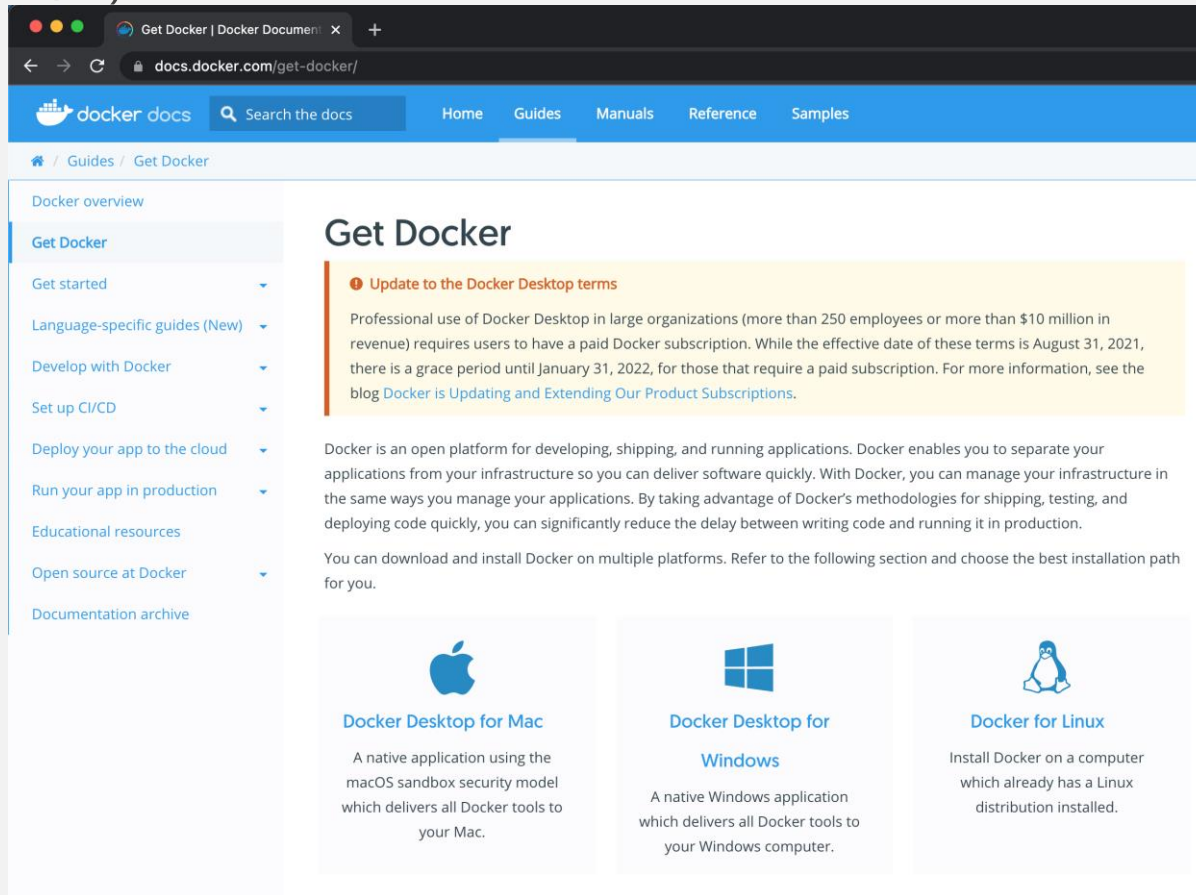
Get Docker | Docker Document ×
+
docs.docker.com/get-docker/

docker docs
Search the docs
Home
Guides
Manuals
Reference
Samples

Guides / Get Docker

Docker overview
Get Docker
Get started
Language-specific guides (New)
Develop with Docker
Set up CI/CD
Deploy your app to the cloud
Run your app in production
Educational resources
Open source at Docker
Documentation archive

Get Docker

Update to the Docker Desktop terms

Professional use of Docker Desktop in large organizations (more than 250 employees or more than $10 million in revenue) requires users to have a paid Docker subscription. While the effective date of these terms is August 31, 2021, there is a grace period until January 31, 2022, for those that require a paid subscription. For more information, see the blog Docker is Updating and Extending Our Product Subscriptions.

Docker is an open platform for developing, shipping, and running applications. Docker enables you to separate your applications from your infrastructure so you can deliver software quickly. With Docker, you can manage your infrastructure in the same ways you manage your applications. By taking advantage of Docker's methodologies for shipping, testing, and deploying code quickly, you can significantly reduce the delay between writing code and running it in production.

You can download and install Docker on multiple platforms. Refer to the following section and choose the best installation path for you.

Docker Desktop for Mac

A native application using the macOS sandbox security model which delivers all Docker tools to your Mac.

Docker Desktop for Windows

A native Windows application which delivers all Docker tools to your Windows computer.

Docker for Linux

Install Docker on a computer which already has a Linux distribution installed.